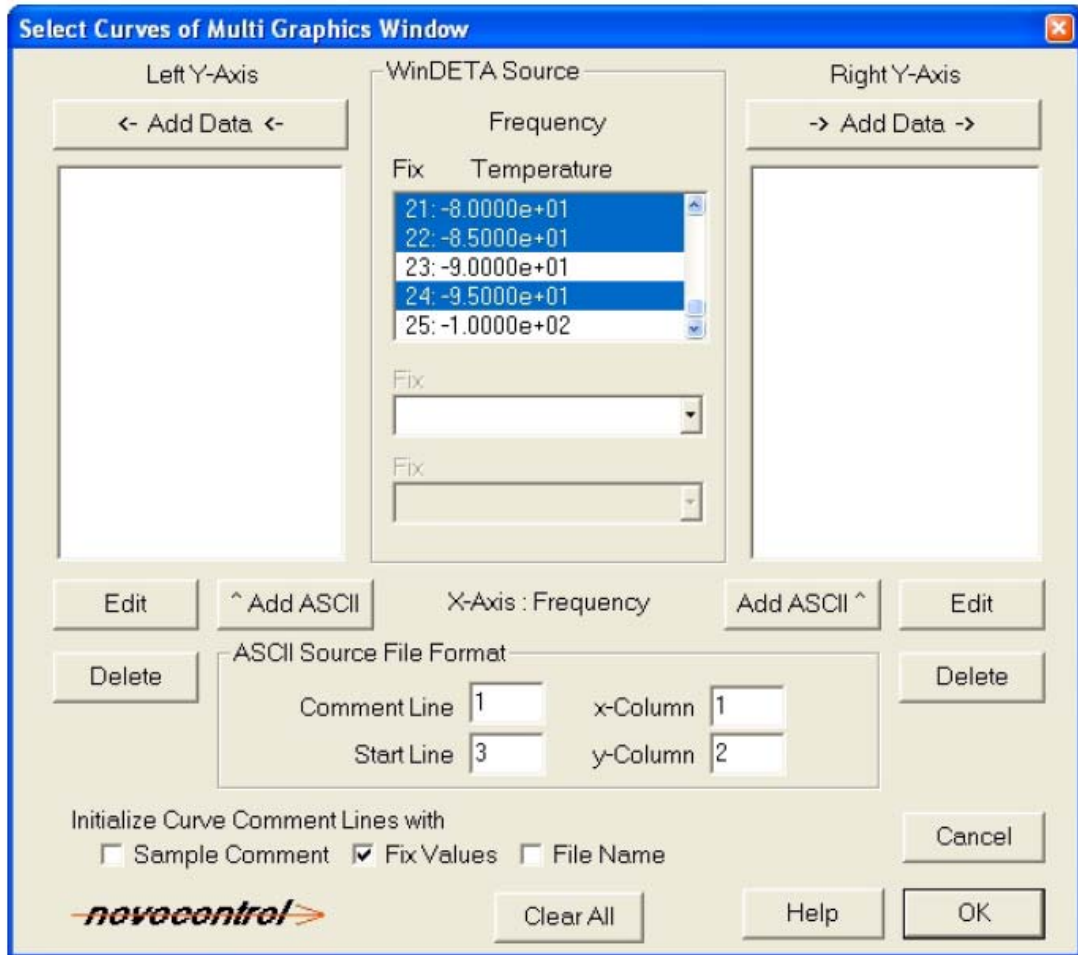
Select Curves of Multi Graphics Window

Left Y-Axis

<- Add Data <-

WinDETA Source

Frequency

Fix Temperature

21: -8.0000e+01
22: -8.5000e+01
23: -9.0000e+01
24: -9.5000e+01
25: -1.0000e+02

Fix

Fix

Right Y-Axis

-> Add Data ->

Edit

^ Add ASCII

X-Axis : Frequency

Add ASCII ^

Edit

Delete

ASCII Source File Format

Comment Line 1

x-Column 1

Start Line 3

y-Column 2

Delete

Initialize Curve Comment Lines with

Sample Comment

Fix Values

File Name

Cancel

novocontrol

Clear All

Help

OK